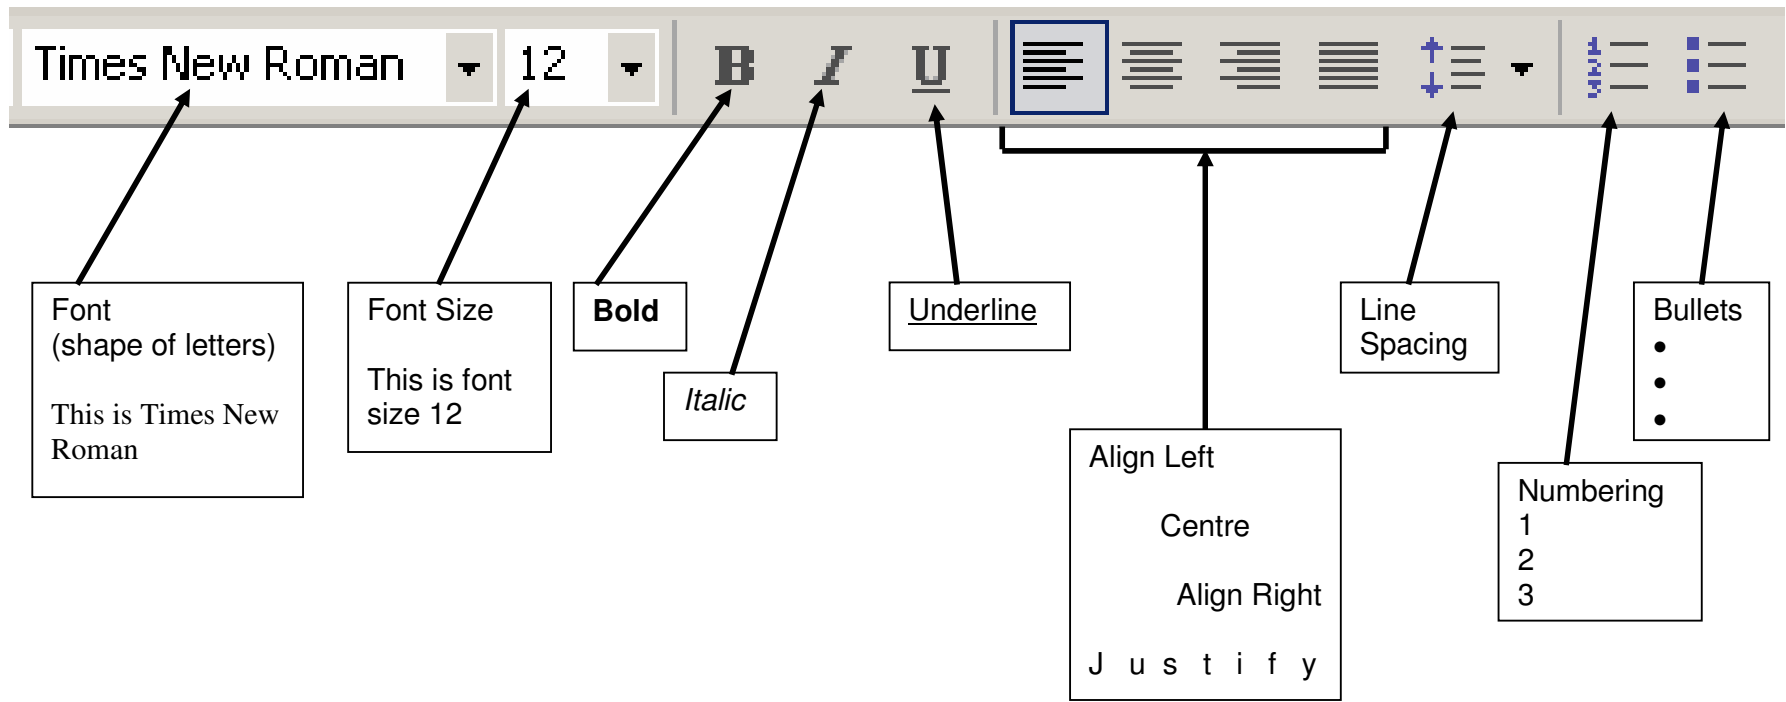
Times New Roman 12 B I U

Font
(shape of letters)

This is Times New Roman

Font Size

This is font size 12

Bold

Italic

Underline

Line Spacing

Bullets
•
•
•

Align Left

Centre

Align Right

J u s t i f y

Numbering
1
2
3